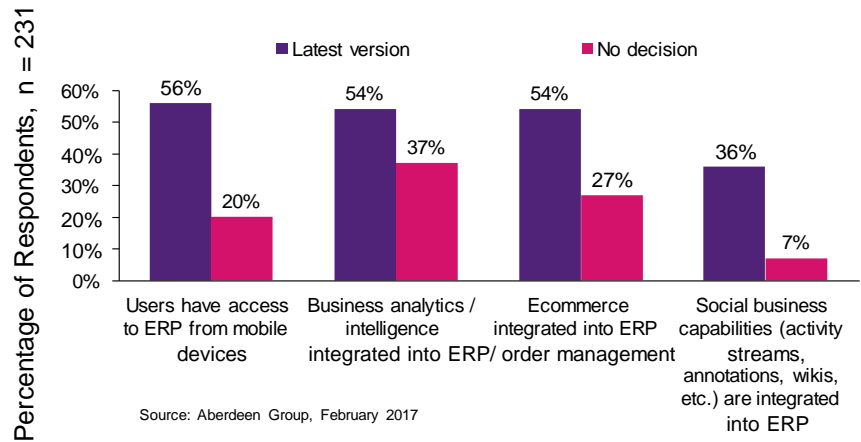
Percentage of Respondents, n = 231

Latest version
No decision

60%
50%
40%
30%
20%
10%
0%

56%
20%
54%
37%
54%
27%
36%
7%

Users have access to ERP from mobile devices

Business analytics / intelligence integrated into ERP

Ecommerce integrated into ERP/ order management

Social business capabilities (activity streams, annotations, wikis, etc.) are integrated into ERP

Source: Aberdeen Group, February 2017